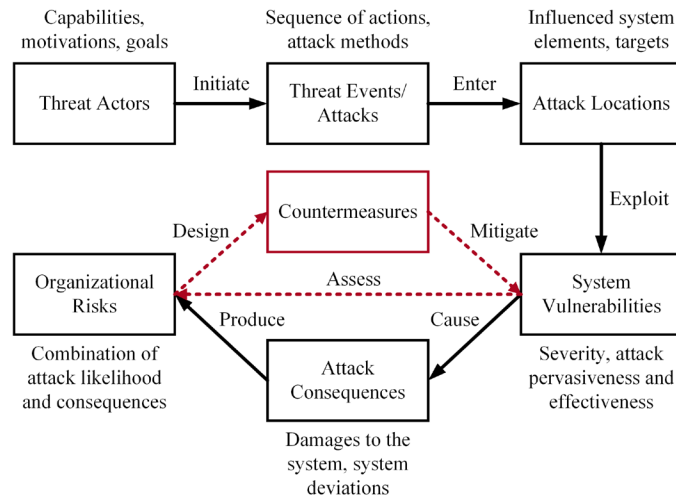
Capabilities, motivations, goals

Sequence of actions, attack methods

Influenced system elements, targets

Threat Actors

Initiate

Threat Events/ Attacks

Enter

Attack Locations

Exploit

Countermeasures

Design

Mitigate

Assess

Organizational Risks

System Vulnerabilities

Produce

Cause

Combination of attack likelihood and consequences

Attack Consequences

Severity, attack pervasiveness and effectiveness

Damages to the system, system deviations